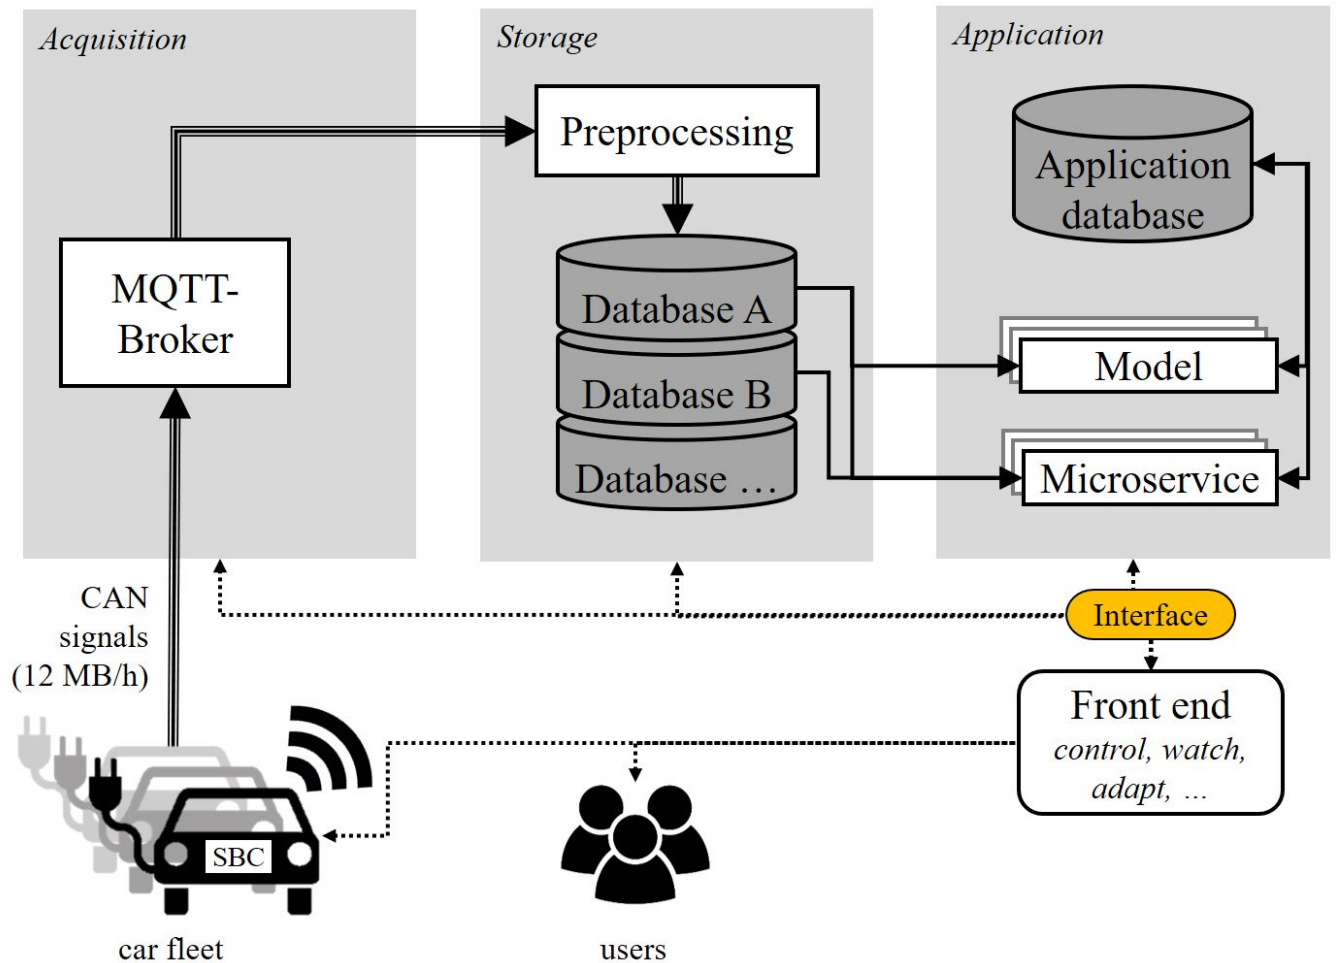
Acquisition

Storage

Application

Preprocessing

Application database

MQTT-Broker

Database A

Database B

Database …

Model

Microservice

CAN signals (12 MB/h)

Interface

Front end
control, watch, adapt, …

SBC

car fleet

users